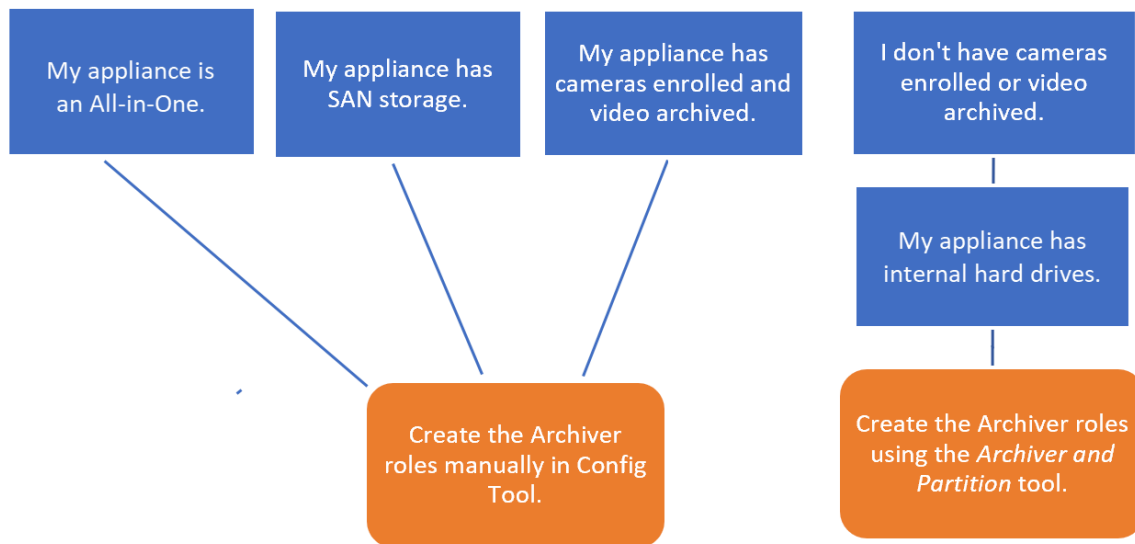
My appliance is an All-in-One.

My appliance has SAN storage.

My appliance has cameras enrolled and video archived.

I don't have cameras enrolled or video archived.

My appliance has internal hard drives.

Create the Archiver roles manually in Config Tool.

Create the Archiver roles using the *Archiver and Partition* tool.